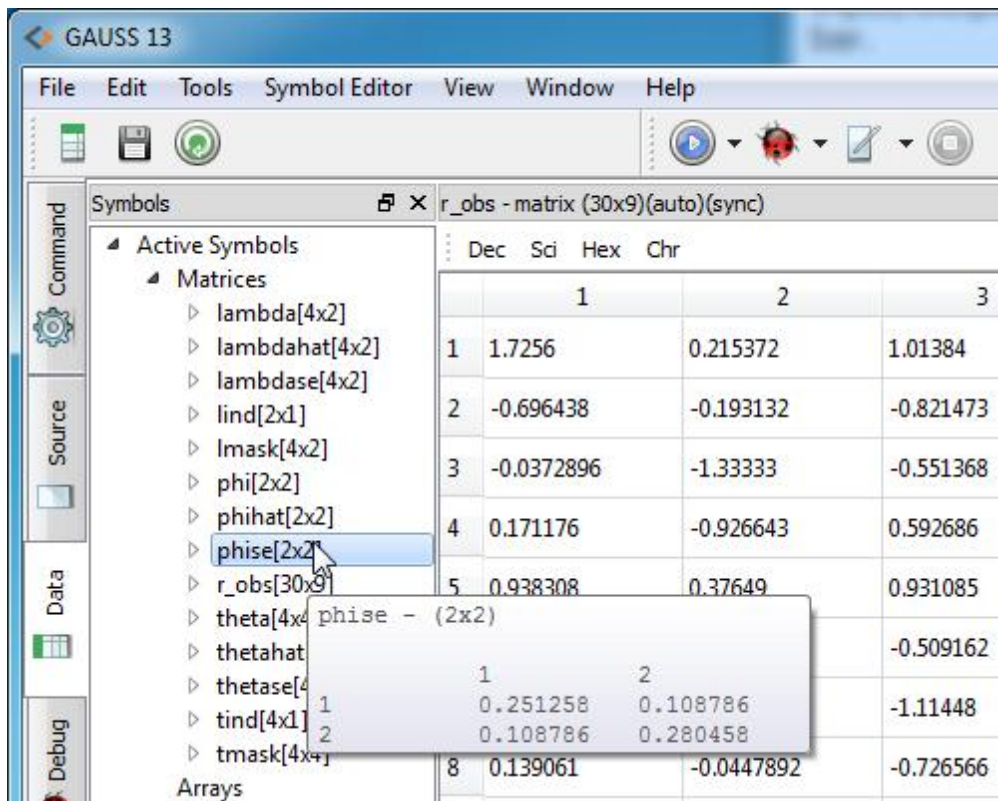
GAUSS 13

File Edit Tools Symbol Editor View Window Help

Command

Source

Data

Debug

Symbols

Active Symbols
Matrices
lambda[4x2]
lambdahat[4x2]
lambdase[4x2]
lind[2x1]
lmask[4x2]
phi[2x2]
phihat[2x2]
phise[2x2]
r_obs[30x9]
theta[4x
thetahat
thetase[4
tind[4x1]
tmask[4x
Arrays

r_obs - matrix (30x9)(auto)(sync)

Dec Sci Hex Chr

| | 1 | 2 | 3 |
|---|---|---|---|
| 1 | 1.7256 | 0.215372 | 1.01384 |
| 2 | -0.696438 | -0.193132 | -0.821473 |
| 3 | -0.0372896 | -1.33333 | -0.551368 |
| 4 | 0.171176 | -0.926643 | 0.592686 |
| 5 | 0.938308 | 0.37649 | 0.931085 |
| | | | -0.509162 |
| | | | -1.11448 |
| 8 | 0.139061 | -0.0447892 | -0.726566 |

phise - (2x2)

| | 1 | 2 |
|---|---|---|
| 1 | 0.251258 | 0.108786 |
| 2 | 0.108786 | 0.280458 |